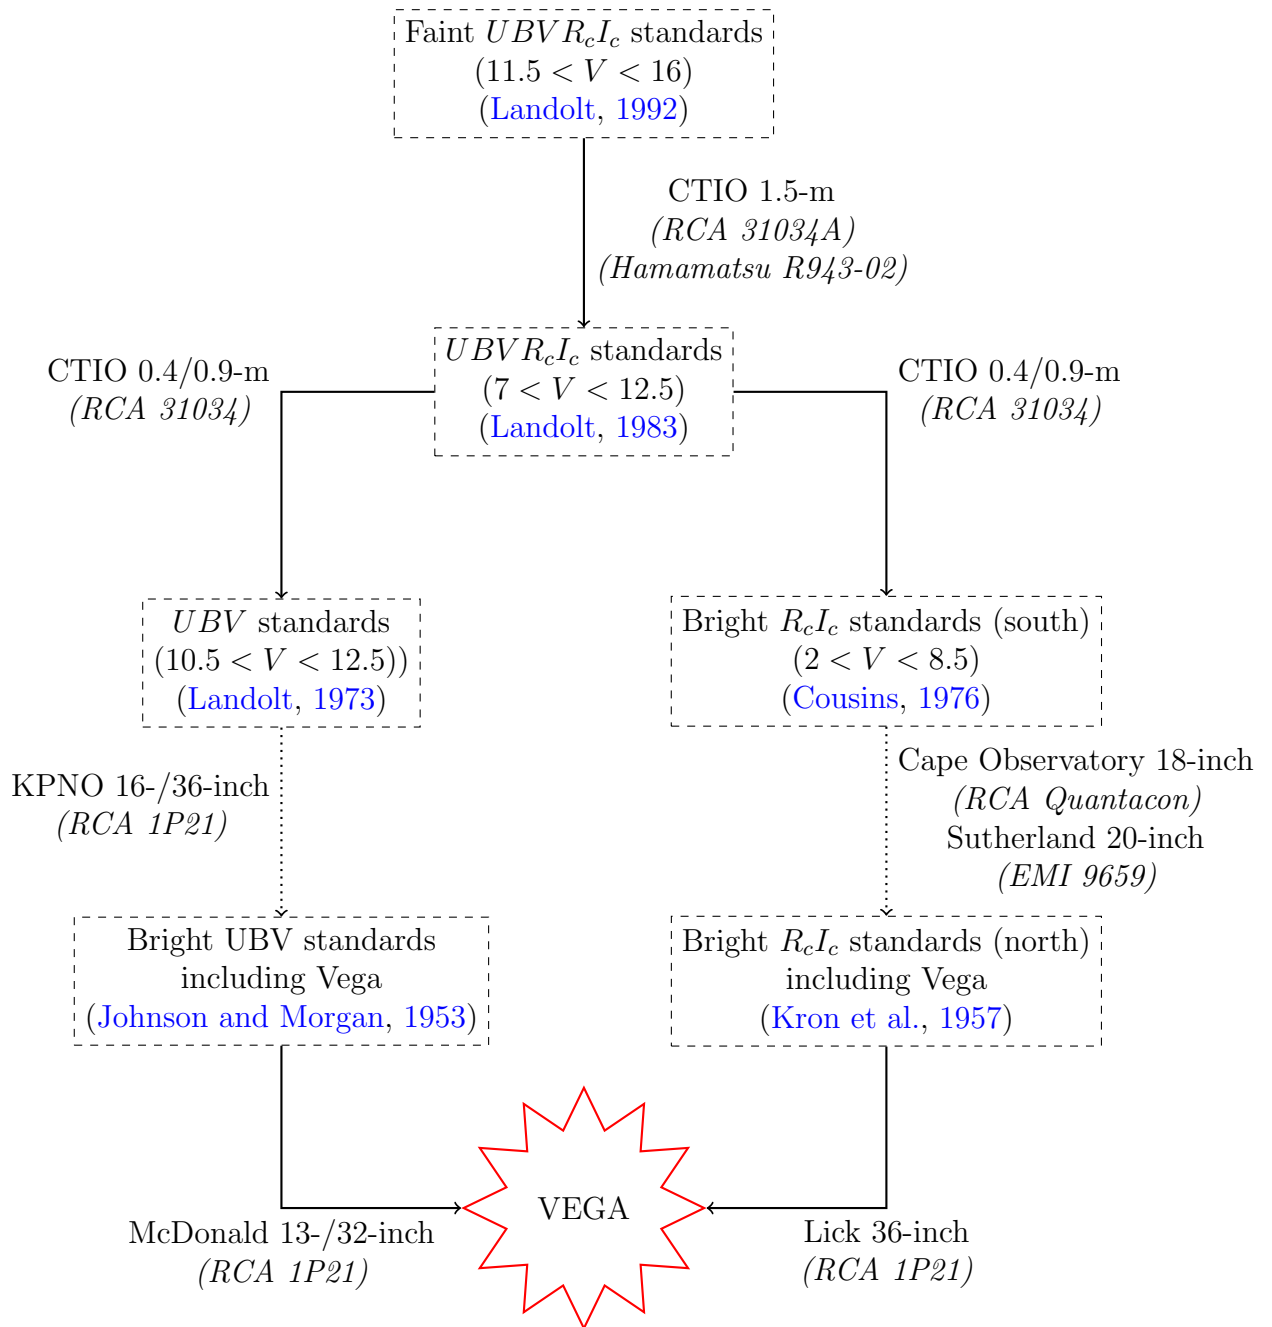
Faint $UBVR_cI_c$ standards
($11.5 < V < 16$)
(Landolt, 1992)

CTIO 1.5-m
(RCA 31034A)
(Hamamatsu R943-02)

CTIO 0.4/0.9-m
(RCA 31034)

$UBVR_cI_c$ standards
($7 < V < 12.5$)
(Landolt, 1983)

CTIO 0.4/0.9-m
(RCA 31034)

$UBV$ standards
($10.5 < V < 12.5$))
(Landolt, 1973)

Bright $R_cI_c$ standards (south)
($2 < V < 8.5$)
(Cousins, 1976)

KPNO 16-/36-inch
(RCA 1P21)

Cape Observatory 18-inch
(RCA Quantacon)
Sutherland 20-inch
(EMI 9659)

Bright UBV standards
including Vega
(Johnson and Morgan, 1953)

Bright $R_cI_c$ standards (north)
including Vega
(Kron et al., 1957)

VEGA

McDonald 13-/32-inch
(RCA 1P21)

Lick 36-inch
(RCA 1P21)